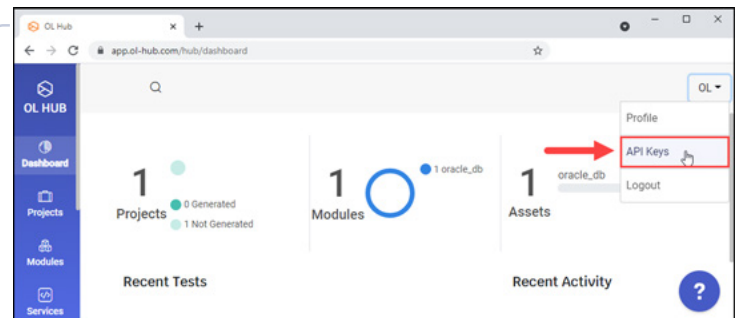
OL Hub
app.ol-hub.com/hub/dashboard

OL HUB
Dashboard
Projects
Modules
Services

OL

Profile
API Keys
Logout

1
Projects
0 Generated
1 Not Generated

1
Modules
1 oracle_db

1
Assets
oracle_db

Recent Tests

Recent Activity

?